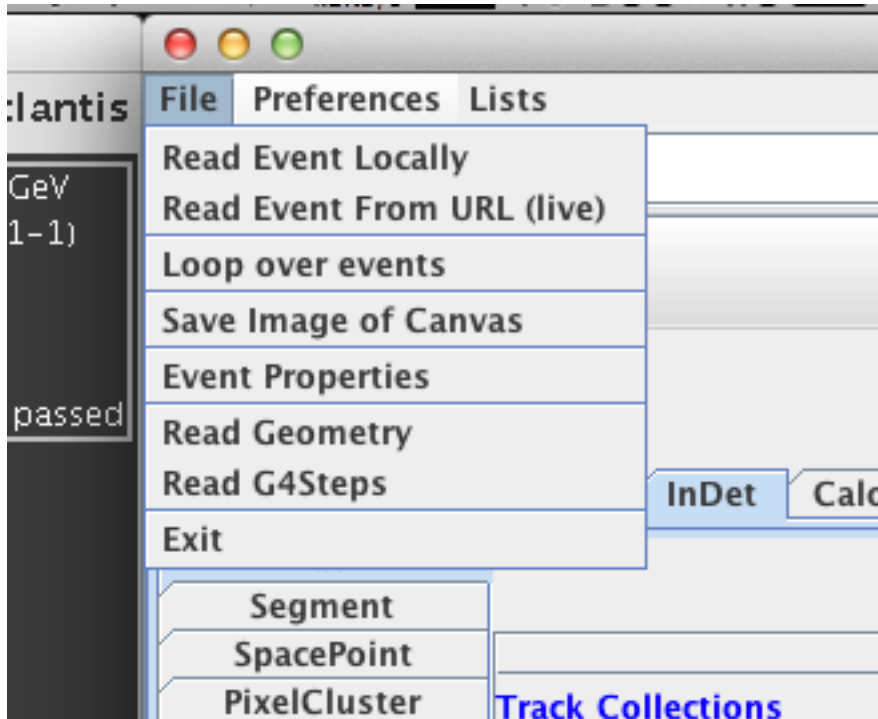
:lantis

GeV
1-1)

passed

File Preferences Lists

Read Event Locally
Read Event From URL (live)
Loop over events
Save Image of Canvas
Event Properties
Read Geometry
Read G4Steps
Exit

InDet Calo

Segment
SpacePoint
PixelCluster

Track Collections